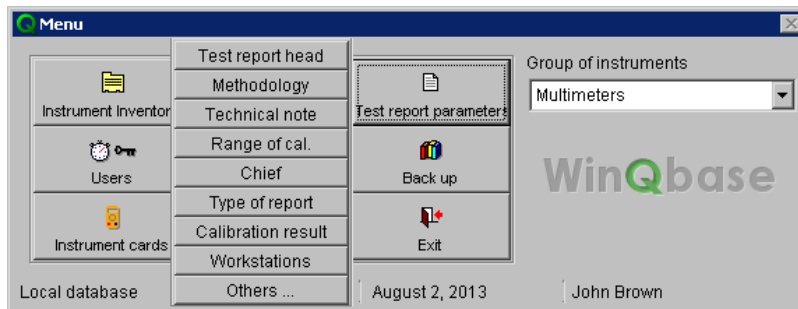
Menu

Instrument Inventor
Users
Instrument cards

Test report head
Methodology
Technical note
Range of cal.
Chief
Type of report
Calibration result
Workstations
Others ...

Test report parameters
Back up
Exit

Group of instruments
Multimeters

WinQbase

Local database
August 2, 2013
John Brown